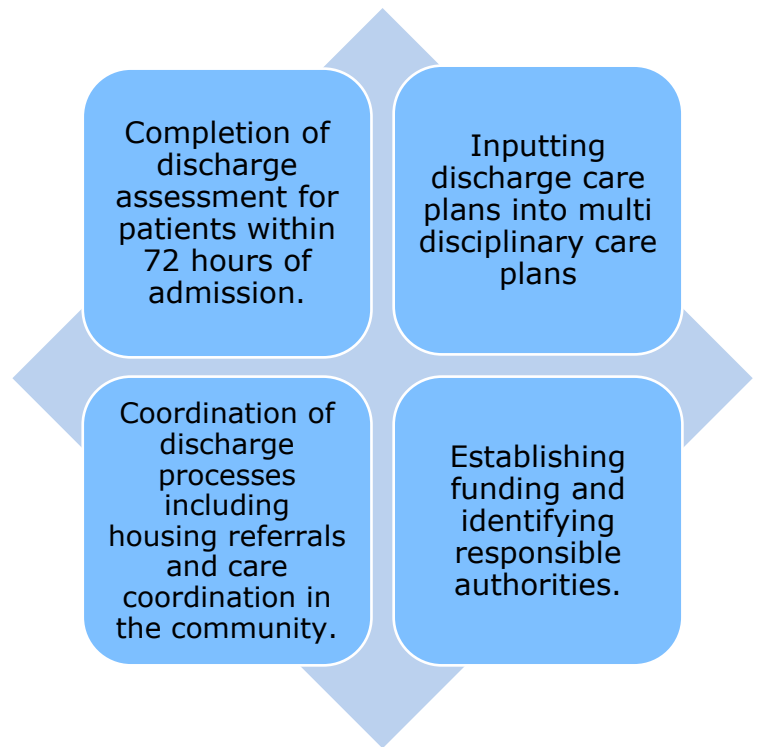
Completion of discharge assessment for patients within 72 hours of admission.

Inputting discharge care plans into multi disciplinary care plans

Coordination of discharge processes including housing referrals and care coordination in the community.

Establishing funding and identifying responsible authorities.